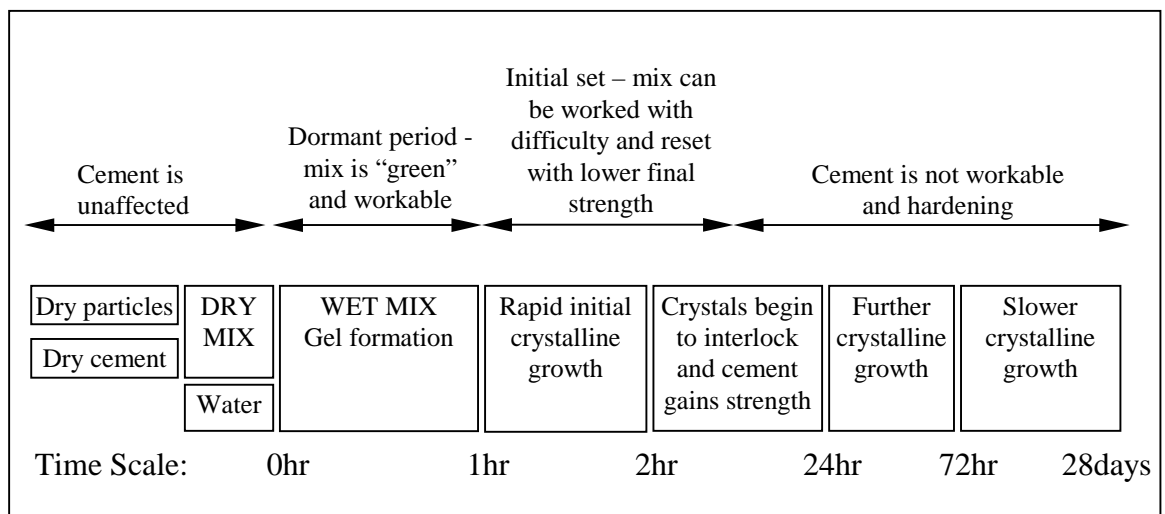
Cement is unaffected

Dormant period - mix is "green" and workable

Initial set – mix can be worked with difficulty and reset with lower final strength

Cement is not workable and hardening

Dry particles

Dry cement

DRY MIX

Water

WET MIX Gel formation

Rapid initial crystalline growth

Crystals begin to interlock and cement gains strength

Further crystalline growth

Slower crystalline growth

Time Scale: 0hr 1hr 2hr 24hr 72hr 28days